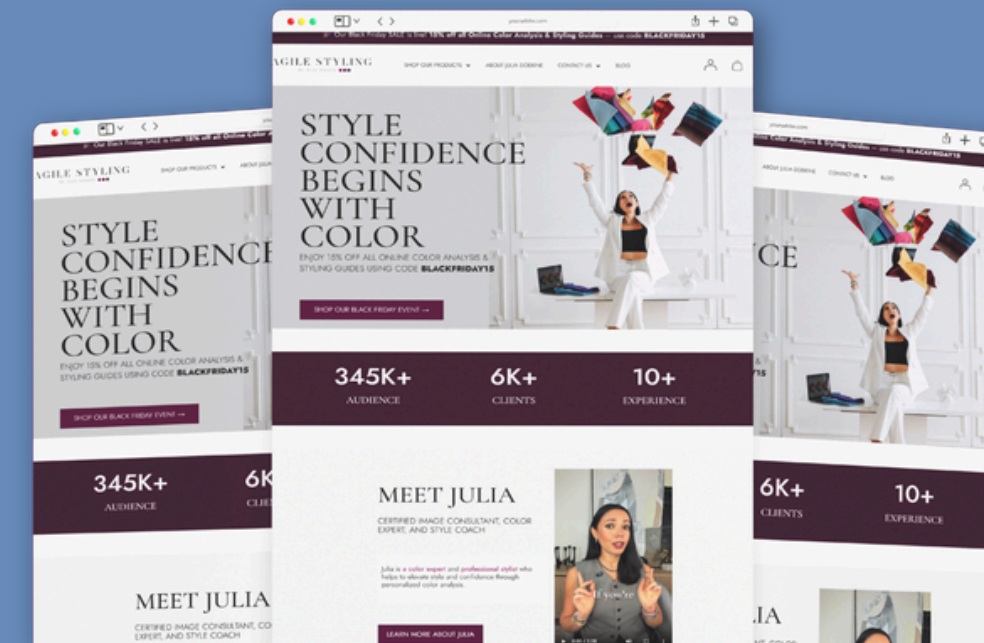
Our Black Friday SALE is live! 15% off all Online Color Analysis & Styling Guides — use code BLACKFRIDAY15

AGILE STYLING

SHOP OUR PRODUCTS ▾ ABOUT JULIA DOBRINE CONTACT US ▾ BLOG

STYLE CONFIDENCE BEGINS WITH COLOR

ENJOY 15% OFF ALL ONLINE COLOR ANALYSIS & STYLING GUIDES USING CODE BLACKFRIDAY15

SHOP OUR BLACK FRIDAY EVENT →

345K+
AUDIENCE

6K+
CLIENTS

10+
EXPERIENCE

MEET JULIA

CERTIFIED IMAGE CONSULTANT, COLOR EXPERT, AND STYLE COACH

Julia is a color expert and professional stylist who helps to elevate style and confidence through personalized color analysis.

LEARN MORE ABOUT JULIA

if you're

Our Black Friday SALE is live! 15% off all Online Color

AGILE STYLING

SHOP OUR PRODUCTS ▾ ABOUT

STYLE CONFIDENCE BEGINS WITH COLOR

ENJOY 15% OFF ALL ONLINE COLOR ANALYSIS & STYLING GUIDES USING CODE BLACKFRIDAY15

SHOP OUR BLACK FRIDAY EVENT →

345K+
AUDIENCE

6K
CLIE

MEET JULIA

CERTIFIED IMAGE CONSULTANT, CO EXPERT, AND STYLE COACH

Color Analysis & Styling Guides — use code BLACKFRIDAY15

ABOUT JULIA DOBRINE CONTACT US ▾ BLOG

CE

6K+
CLIENTS

10+
EXPERIENCE

IA